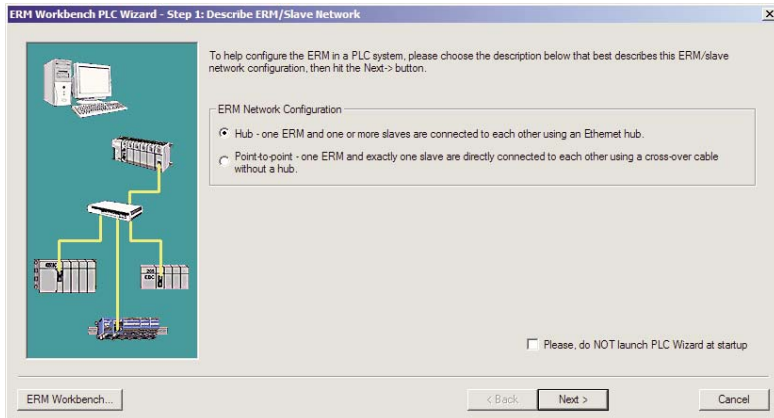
ERM Workbench PLC Wizard - Step 1: Describe ERM/Slave Network

To help configure the ERM in a PLC system, please choose the description below that best describes this ERM/slave network configuration, then hit the Next-> button.

ERM Network Configuration

Hub - one ERM and one or more slaves are connected to each other using an Ethernet hub.

Point-to-point - one ERM and exactly one slave are directly connected to each other using a cross-over cable without a hub.

Please, do NOT launch PLC Wizard at startup

ERM Workbench...

< Back

Next >

Cancel